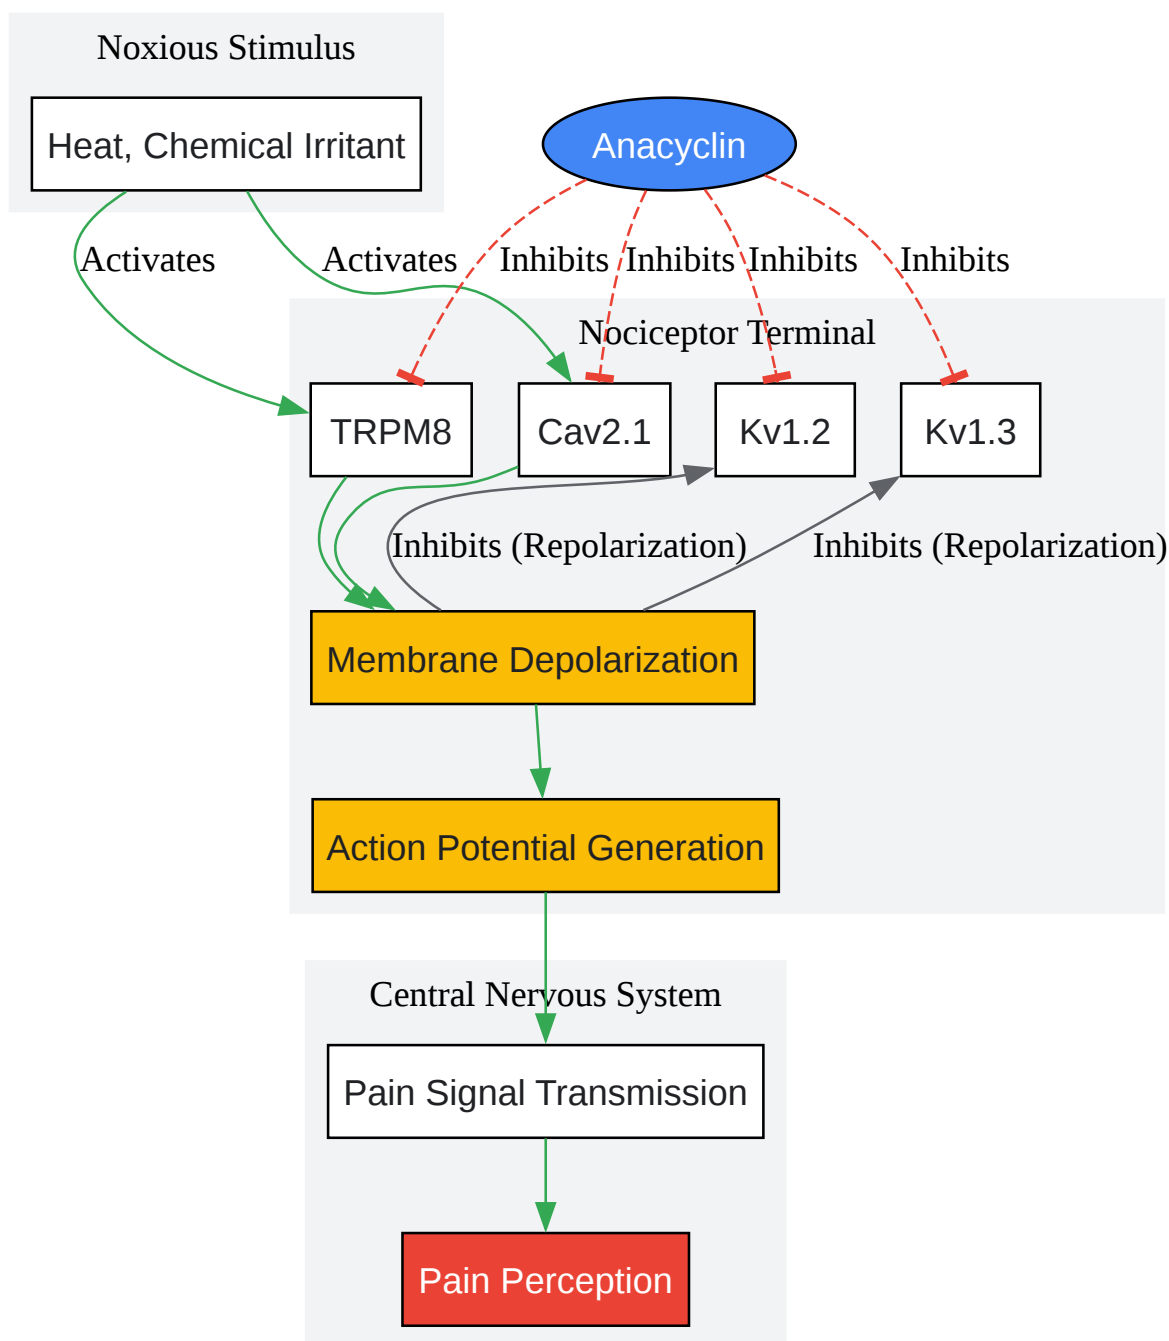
Noxious Stimulus

Heat, Chemical Irritant

Anacyclin

Activates

Activates

Inhibits

Inhibits

Inhibits

Inhibits

Nociceptor Terminal

TRPM8

Cav2.1

Kv1.2

Kv1.3

Inhibits (Repolarization)

Inhibits (Repolarization)

Membrane Depolarization

Action Potential Generation

Central Nervous System

Pain Signal Transmission

Pain Perception